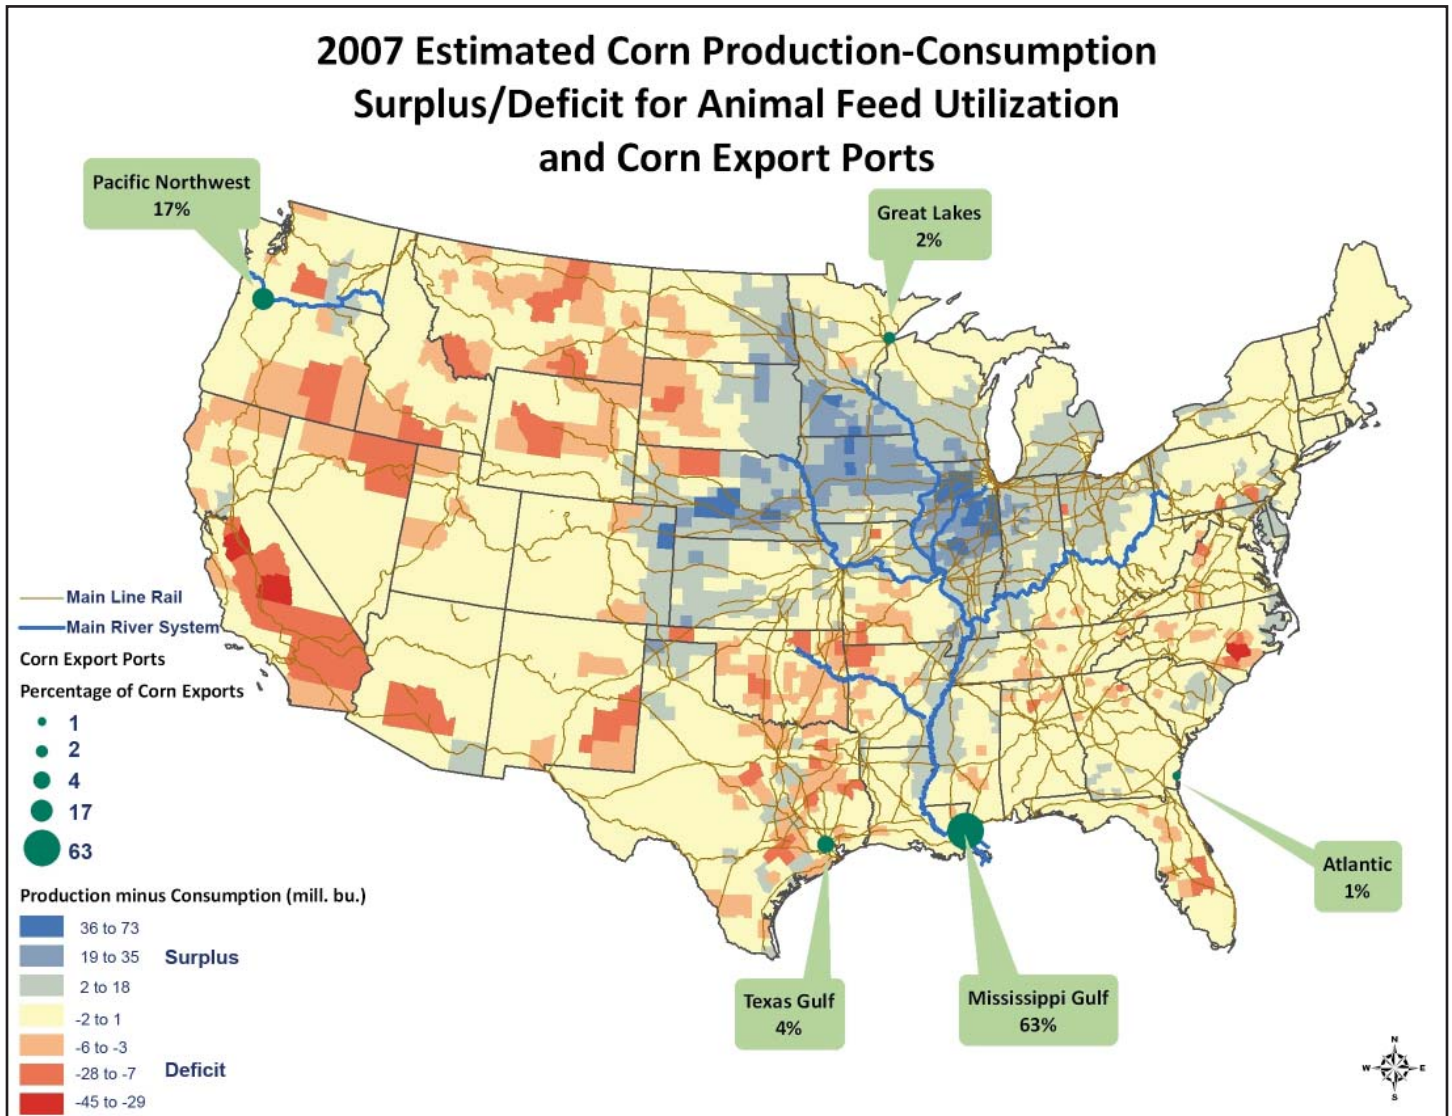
2007 Estimated Corn Production-Consumption Surplus/Deficit for Animal Feed Utilization and Corn Export Ports

Pacific Northwest
17%

Great Lakes
2%

Main Line Rail
Main River System
Corn Export Ports
Percentage of Corn Exports
1
2
4
17
63

Production minus Consumption (mill. bu.)
36 to 73
19 to 35
2 to 18
Surplus
-2 to 1
-6 to -3
-28 to -7
-45 to -29
Deficit

Texas Gulf
4%

Mississippi Gulf
63%

Atlantic
1%

N
W
E
S